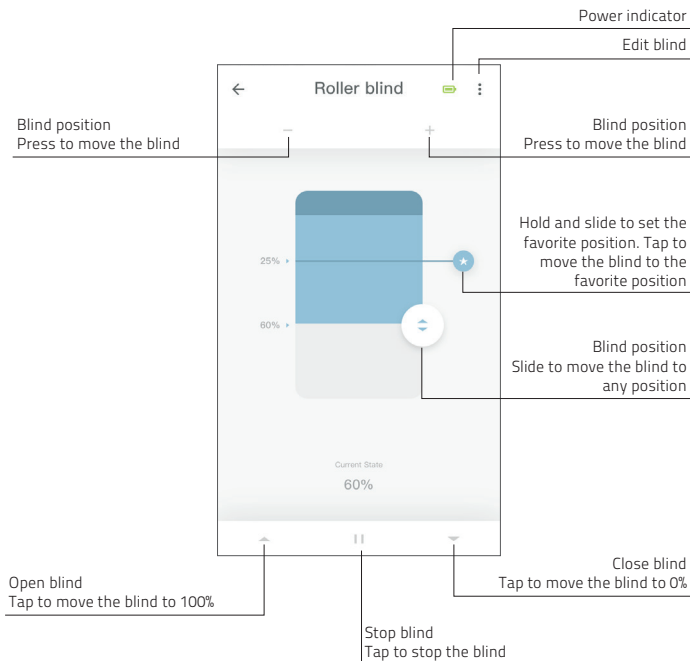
Power indicator

Edit blind

Roller blind

Blind position
Press to move the blind

Blind position
Press to move the blind

Hold and slide to set the favorite position. Tap to move the blind to the favorite position

25%

60%

Blind position
Slide to move the blind to any position

Current State

60%

Open blind
Tap to move the blind to 100%

Close blind
Tap to move the blind to 0%

Stop blind
Tap to stop the blind